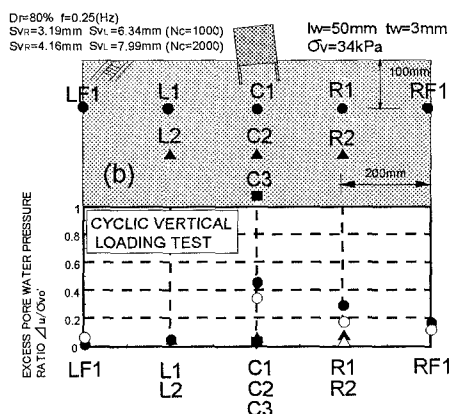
Dr=80% f=0.25(Hz)
SVR=3.19mm SVL=6.34mm (Nc=1000)
SVR=4.16mm SVL=7.99mm (Nc=2000)

lw=50mm tw=3mm
$\sigma_v$=34kPa

100mm

LF1 L1 C1 R1 RF1
L2 C2 R2
(b)
C3
200mm

CYCLIC VERTICAL LOADING TEST

EXCESS PORE WATER PRESSURE RATIO $\Delta u/\sigma_{v0}'$

1
0.8
0.6
0.4
0.2
0

LF1
L1
L2
C1
C2
C3
R1
R2
RF1